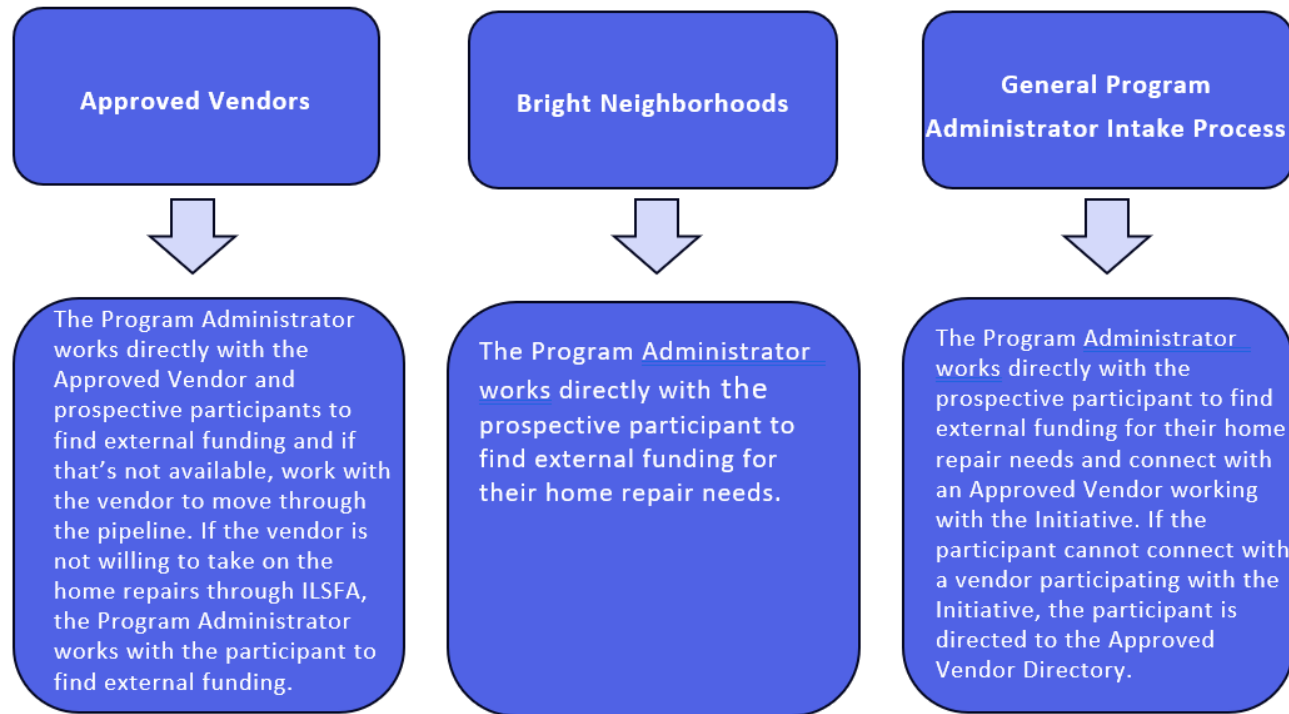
Approved Vendors

The Program Administrator works directly with the Approved Vendor and prospective participants to find external funding and if that's not available, work with the vendor to move through the pipeline. If the vendor is not willing to take on the home repairs through ILSFA, the Program Administrator works with the participant to find external funding.

Bright Neighborhoods

The Program Administrator works directly with the prospective participant to find external funding for their home repair needs.

General Program Administrator Intake Process

The Program Administrator works directly with the prospective participant to find external funding for their home repair needs and connect with an Approved Vendor working with the Initiative. If the participant cannot connect with a vendor participating with the Initiative, the participant is directed to the Approved Vendor Directory.